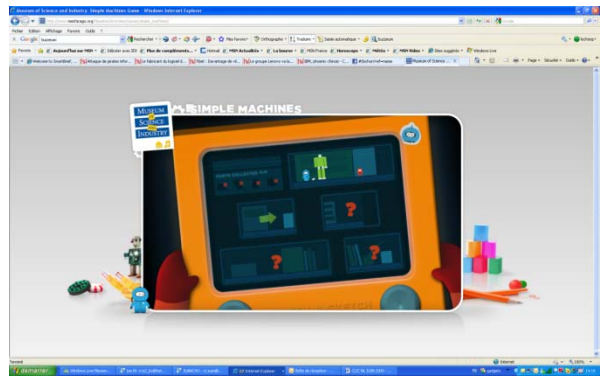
Museum of Science and Industry: Simple Machines Game - Windows Internet Explorer

Fichier Edition Affichage Favoris Outils ?

Google

Rechercher

Favoris

Welcome to SmartBrief...

Museum of Science ...

MUSEUM OF SCIENCE + INDUSTRY

SIMPLE MACHINES

?

?

?

Terminé

Internet

100%

démarrer